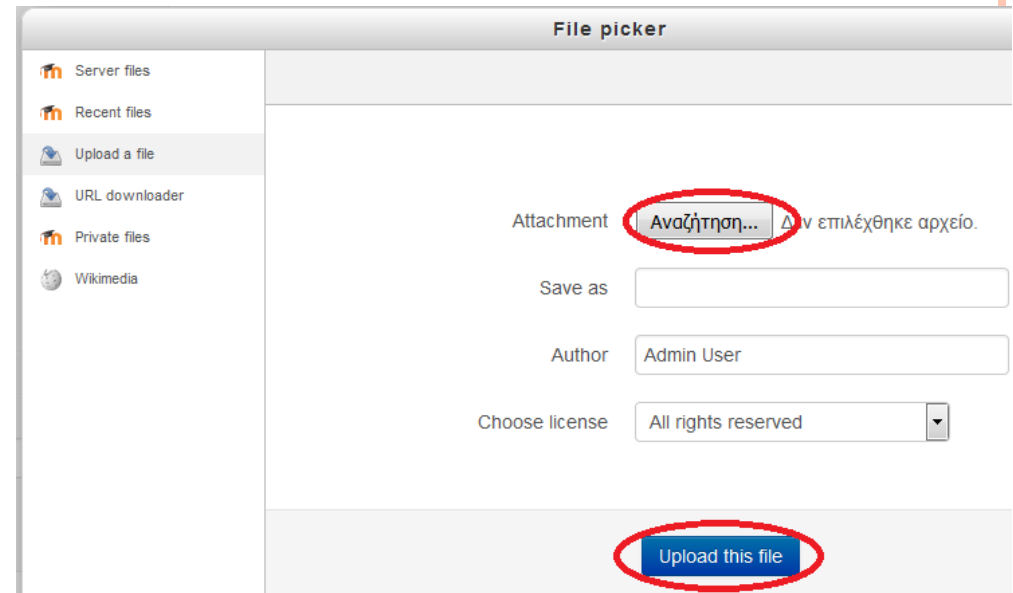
File picker

Server files
Recent files
Upload a file
URL downloader
Private files
Wikimedia

Attachment Αναζήτηση... Δεν επιλέχθηκε αρχείο.

Save as

Author Admin User

Choose license All rights reserved

Upload this file